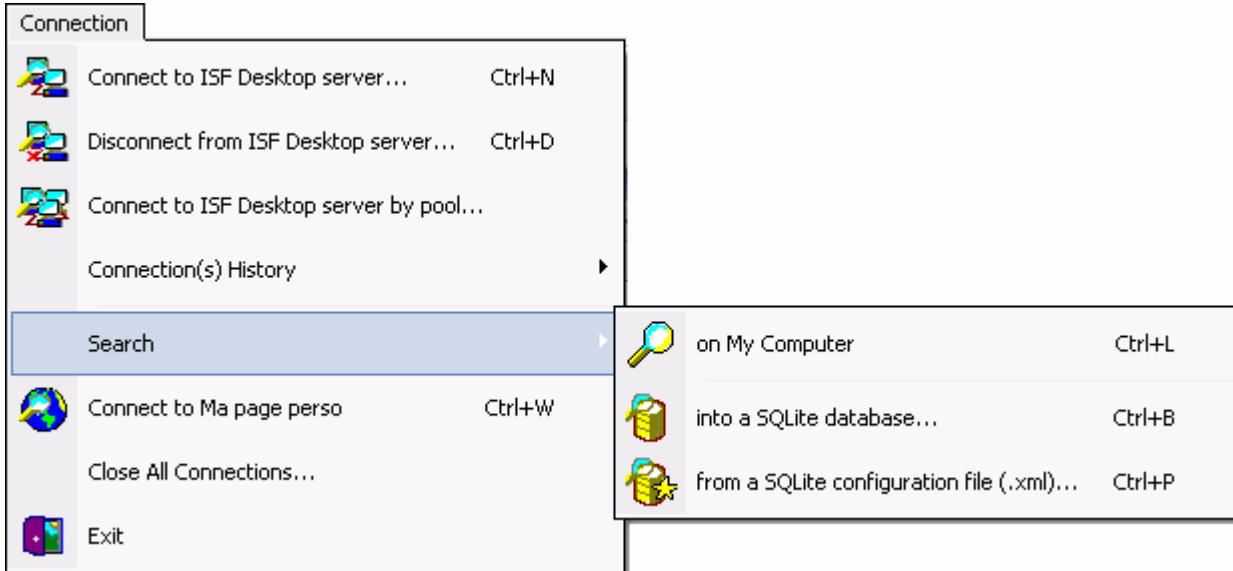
Connection

Connect to ISF Desktop server... Ctrl+N

Disconnect from ISF Desktop server... Ctrl+D

Connect to ISF Desktop server by pool...

Connection(s) History

Search

Connect to Ma page perso Ctrl+W

Close All Connections...

Exit

on My Computer Ctrl+L

into a SQLite database... Ctrl+B

from a SQLite configuration file (.xml)... Ctrl+P